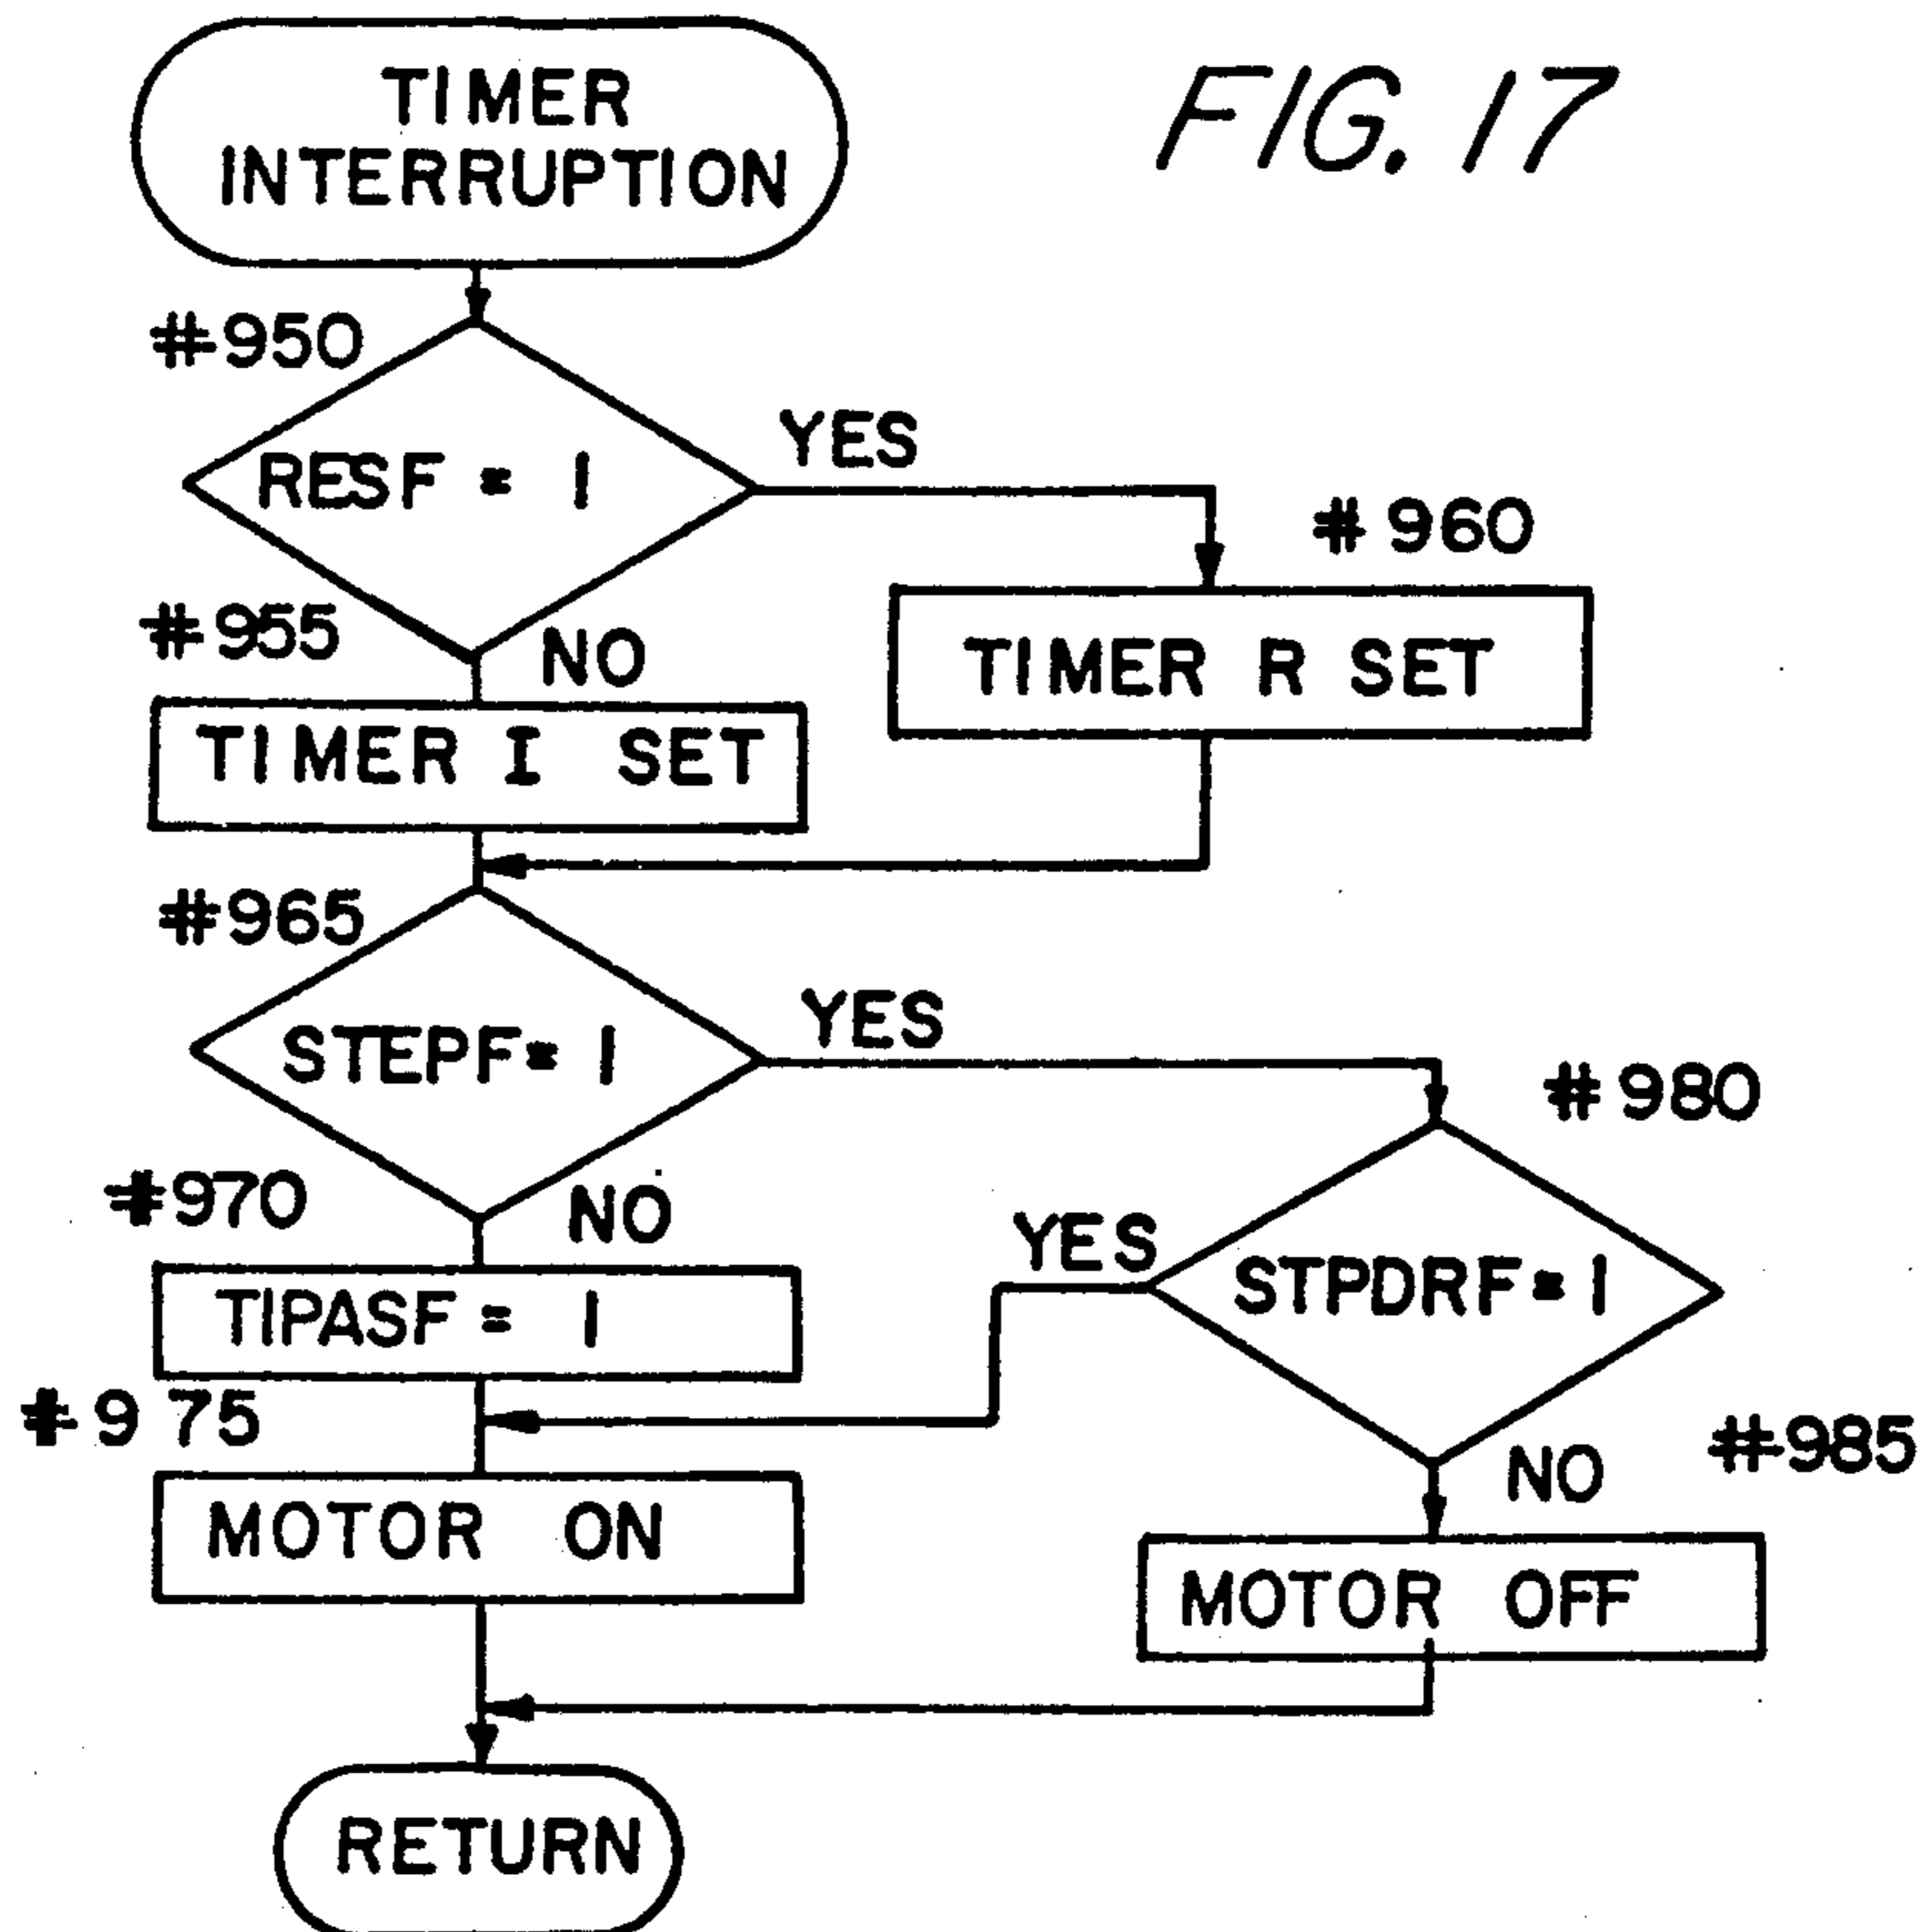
TIMER INTERRUPTION

FIG. 17

#950

RESF = 1

YES

#960

TIMER R SET

#955

NO

TIMER I SET

#965

STEPF = 1

YES

#980

#970

NO

YES

STPDRF = 1

TIPASF = 1

#975

#985

NO

MOTOR ON

MOTOR OFF

RETURN